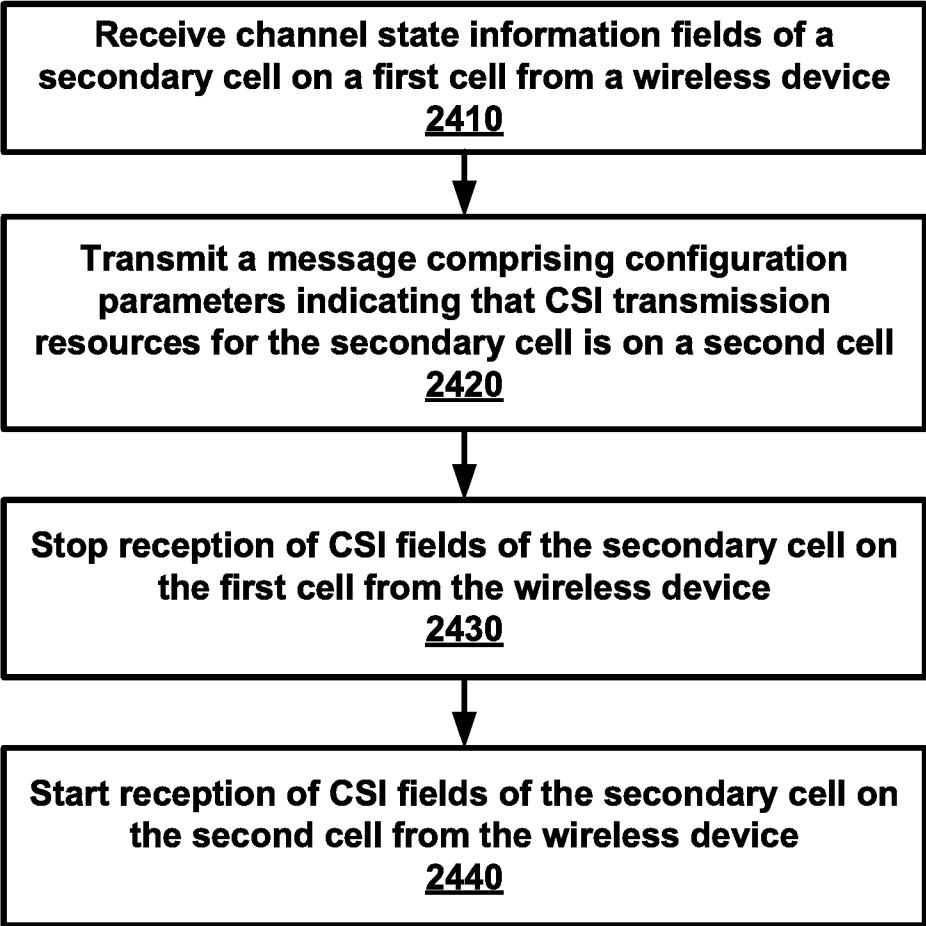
Receive channel state information fields of a secondary cell on a first cell from a wireless device
2410

Transmit a message comprising configuration parameters indicating that CSI transmission resources for the secondary cell is on a second cell
2420

Stop reception of CSI fields of the secondary cell on the first cell from the wireless device
2430

Start reception of CSI fields of the secondary cell on the second cell from the wireless device
2440